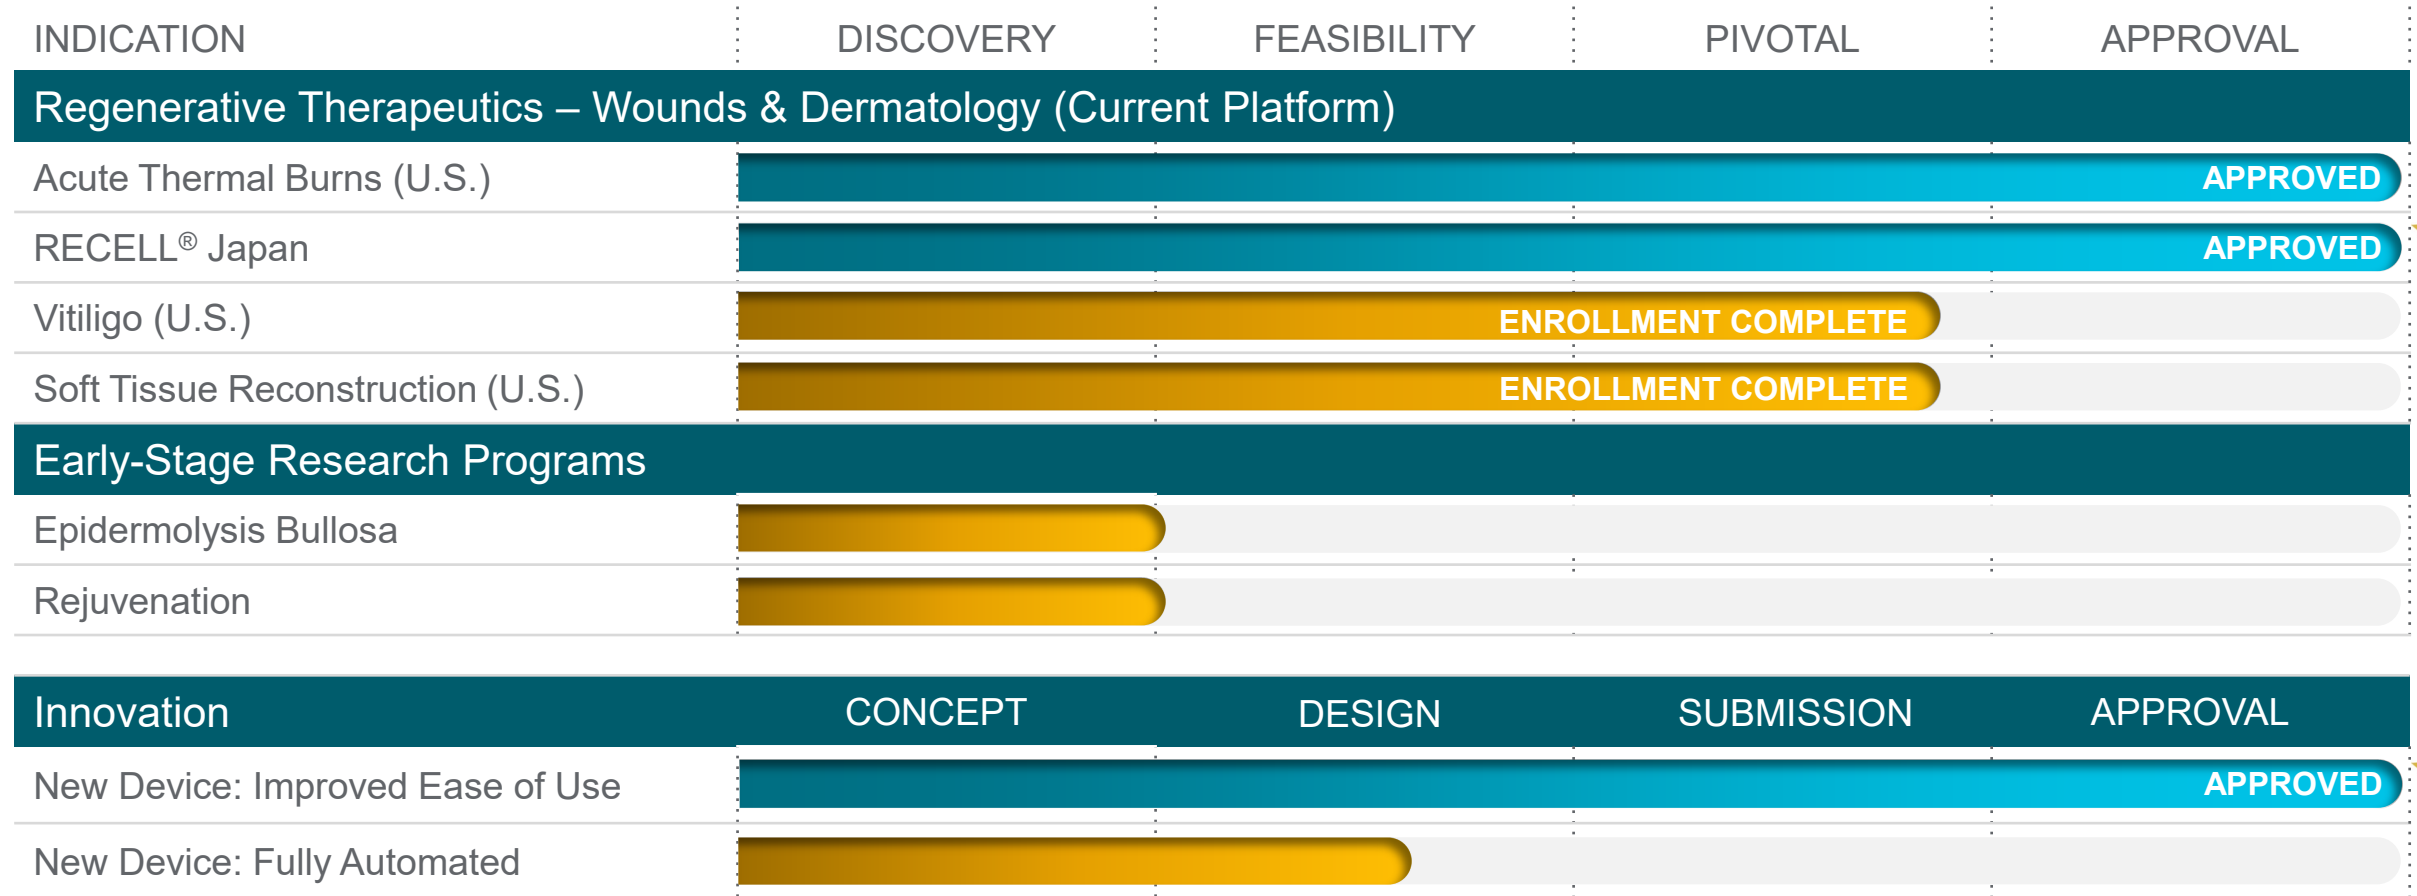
| INDICATION | DISCOVERY | FEASIBILITY | PIVOTAL | APPROVAL |
|---|---|---|---|---|
| **Regenerative Therapeutics – Wounds & Dermatology (Current Platform)** | | | | |
| Acute Thermal Burns (U.S.) | | | | APPROVED |
| RECELL® Japan | | | | APPROVED |
| Vitiligo (U.S.) | | | ENROLLMENT COMPLETE | |
| Soft Tissue Reconstruction (U.S.) | | | ENROLLMENT COMPLETE | |
| **Early-Stage Research Programs** | | | | |
| Epidermolysis Bullosa | | | | |
| Rejuvenation | | | | |

| Innovation | CONCEPT | DESIGN | SUBMISSION | APPROVAL |
|---|---|---|---|---|
| New Device: Improved Ease of Use | | | | APPROVED |
| New Device: Fully Automated | | | | |